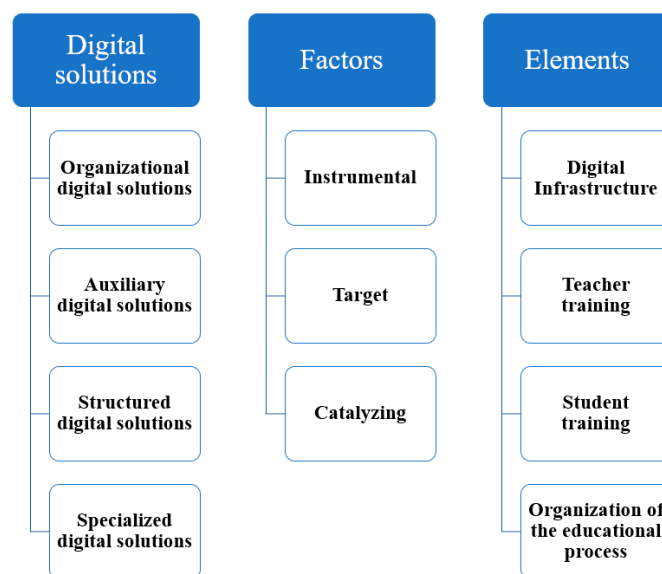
Digital solutions

Organizational digital solutions

Auxiliary digital solutions

Structured digital solutions

Specialized digital solutions

Factors

Instrumental

Target

Catalyzing

Elements

Digital Infrastructure

Teacher training

Student training

Organization of the educational process